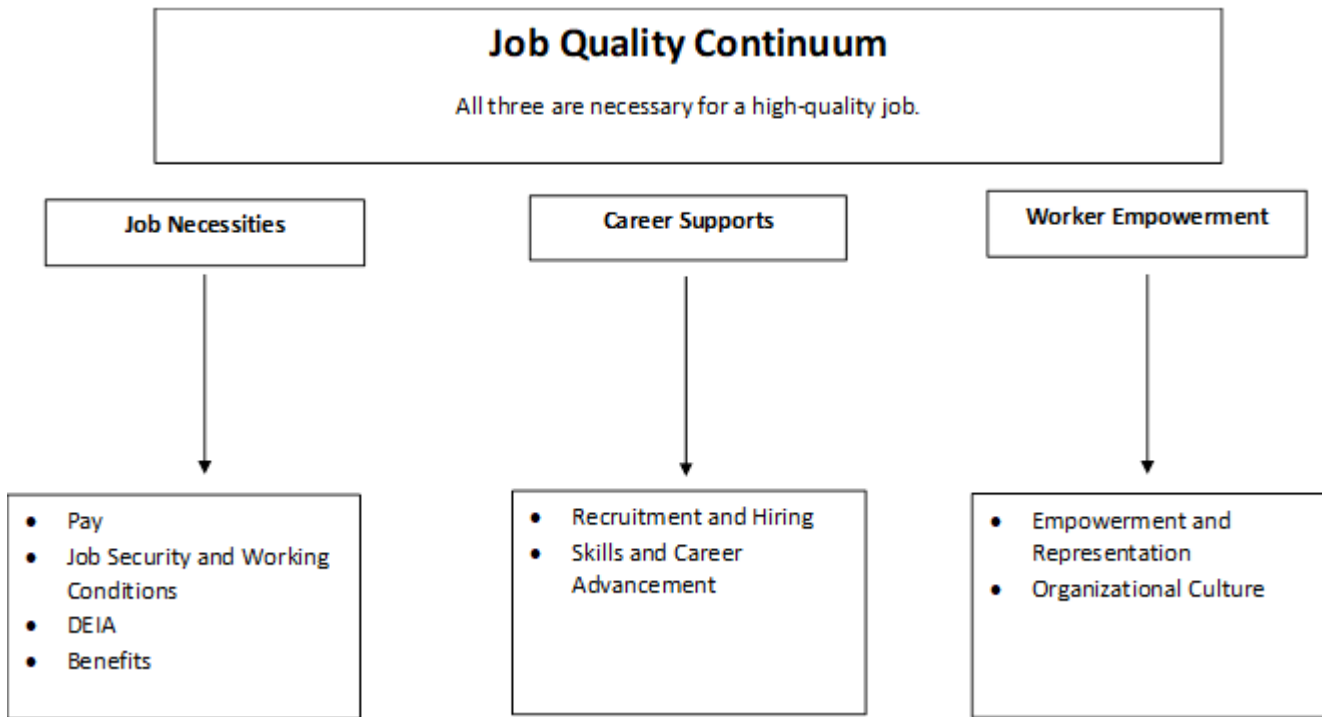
Job Quality Continuum

All three are necessary for a high-quality job.

Job Necessities

- Pay
- Job Security and Working Conditions
- DEIA
- Benefits

Career Supports

- Recruitment and Hiring
- Skills and Career Advancement

Worker Empowerment

- Empowerment and Representation
- Organizational Culture